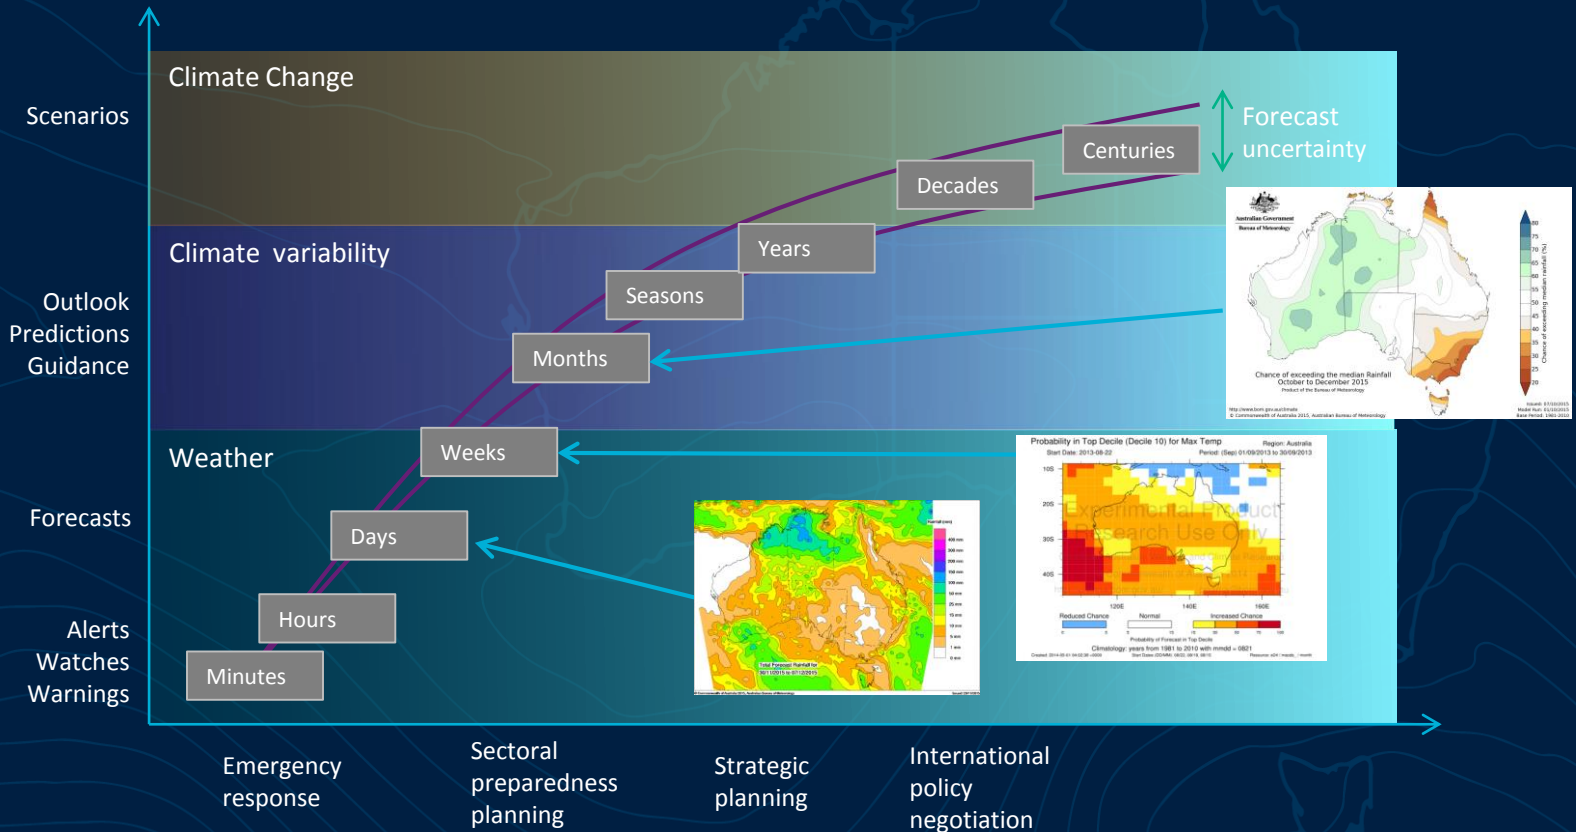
Climate Change

Scenarios

Forecast uncertainty

Centuries

Decades

Years

Climate variability

Seasons

Outlook
Predictions
Guidance

Months

Australian Government
Bureau of Meteorology

Chance of exceeding the median Rainfall
October to December 2015

Weather

Weeks

Probability in Top Decile (Decile 10) for Max Temp

Experimental Product
Research Use Only

Forecasts

Days

Hours

Minutes

Alerts
Watches
Warnings

Emergency response

Sectoral preparedness planning

Strategic planning

International policy negotiation